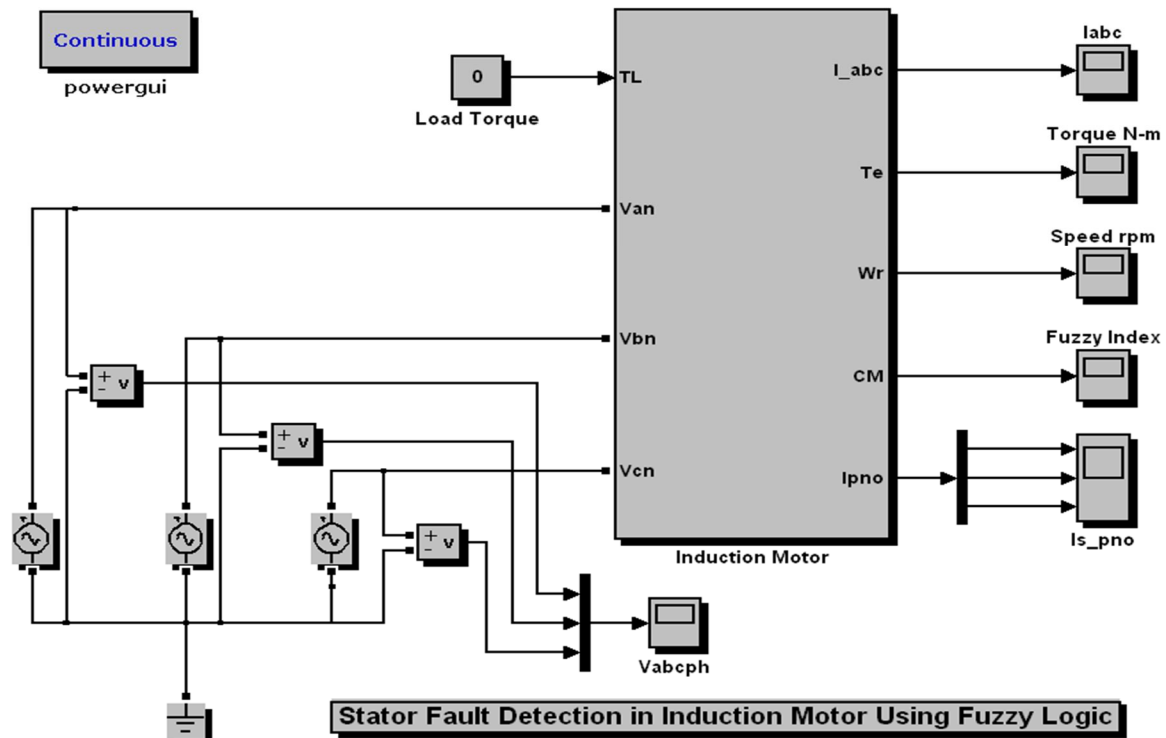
Continuous

powergui

0

Load Torque

TL

Van

Vbn

Vcn

I_abc

Te

Wr

CM

Ipno

Induction Motor

Iabc

Torque N-m

Speed rpm

Fuzzy Index

Is_pno

+ v
-

+ v
-

+ v
-

Vabcph

Stator Fault Detection in Induction Motor Using Fuzzy Logic